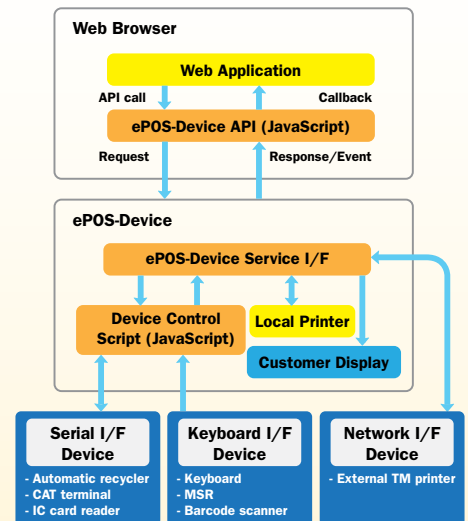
Web Browser

Web Application

API call

Callback

ePOS-Device API (JavaScript)

Request

Response/Event

ePOS-Device

ePOS-Device Service I/F

Device Control Script (JavaScript)

Local Printer

Customer Display

Serial I/F Device

- Automatic recycler
- CAT terminal
- IC card reader

Keyboard I/F Device

- Keyboard
- MSR
- Barcode scanner

Network I/F Device

- External TM printer